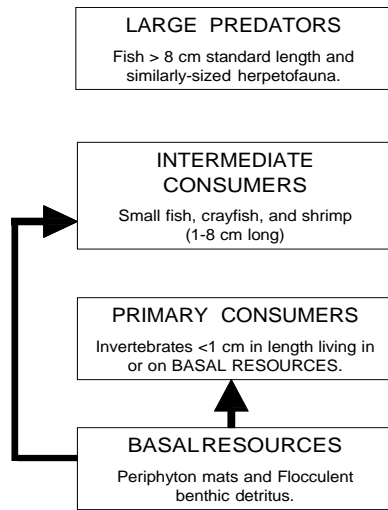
LARGE PREDATORS

Fish > 8 cm standard length and similarly-sized herpetofauna.

INTERMEDIATE CONSUMERS

Small fish, crayfish, and shrimp (1-8 cm long)

PRIMARY CONSUMERS

Invertebrates <1 cm in length living in or on BASAL RESOURCES.

BASALRESOURCES

Periphyton mats and Flocculent benthic detritus.